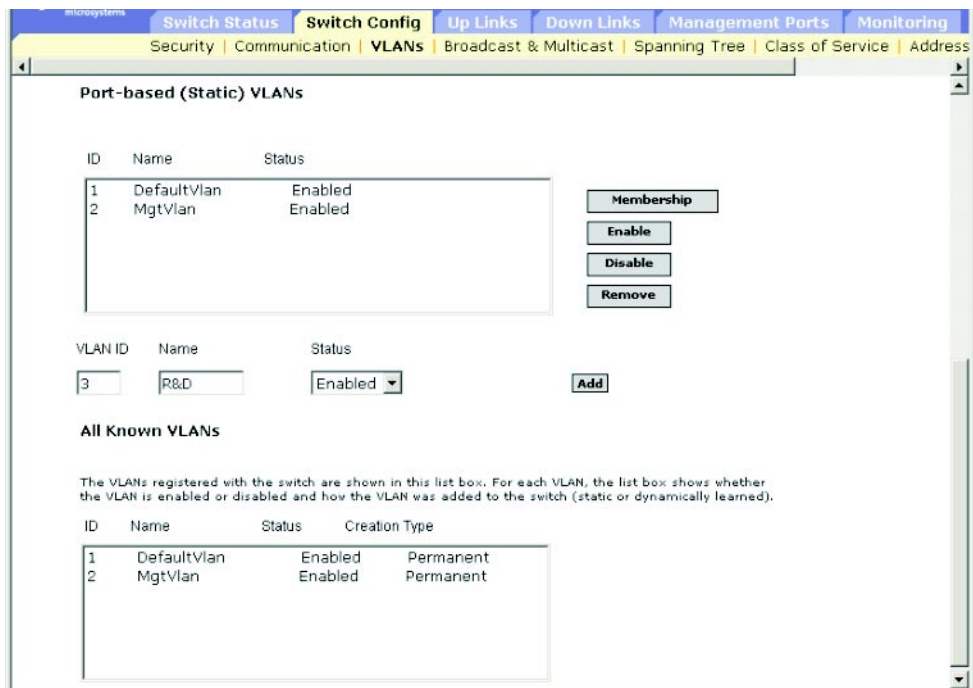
microsystems

Switch Status | Switch Config | Up Links | Down Links | Management Ports | Monitoring

Security | Communication | VLANs | Broadcast & Multicast | Spanning Tree | Class of Service | Address

Port-based (Static) VLANs

| ID | Name | Status |
|---|---|---|
| 1 | DefaultVlan | Enabled |
| 2 | MgtVlan | Enabled |

Membership

Enable

Disable

Remove

| VLAN ID | Name | Status |
|---|---|---|
| 3 | R&D | Enabled |

Add

All Known VLANs

The VLANs registered with the switch are shown in this list box. For each VLAN, the list box shows whether the VLAN is enabled or disabled and how the VLAN was added to the switch (static or dynamically learned).

| ID | Name | Status | Creation Type |
|---|---|---|---|
| 1 | DefaultVlan | Enabled | Permanent |
| 2 | MgtVlan | Enabled | Permanent |